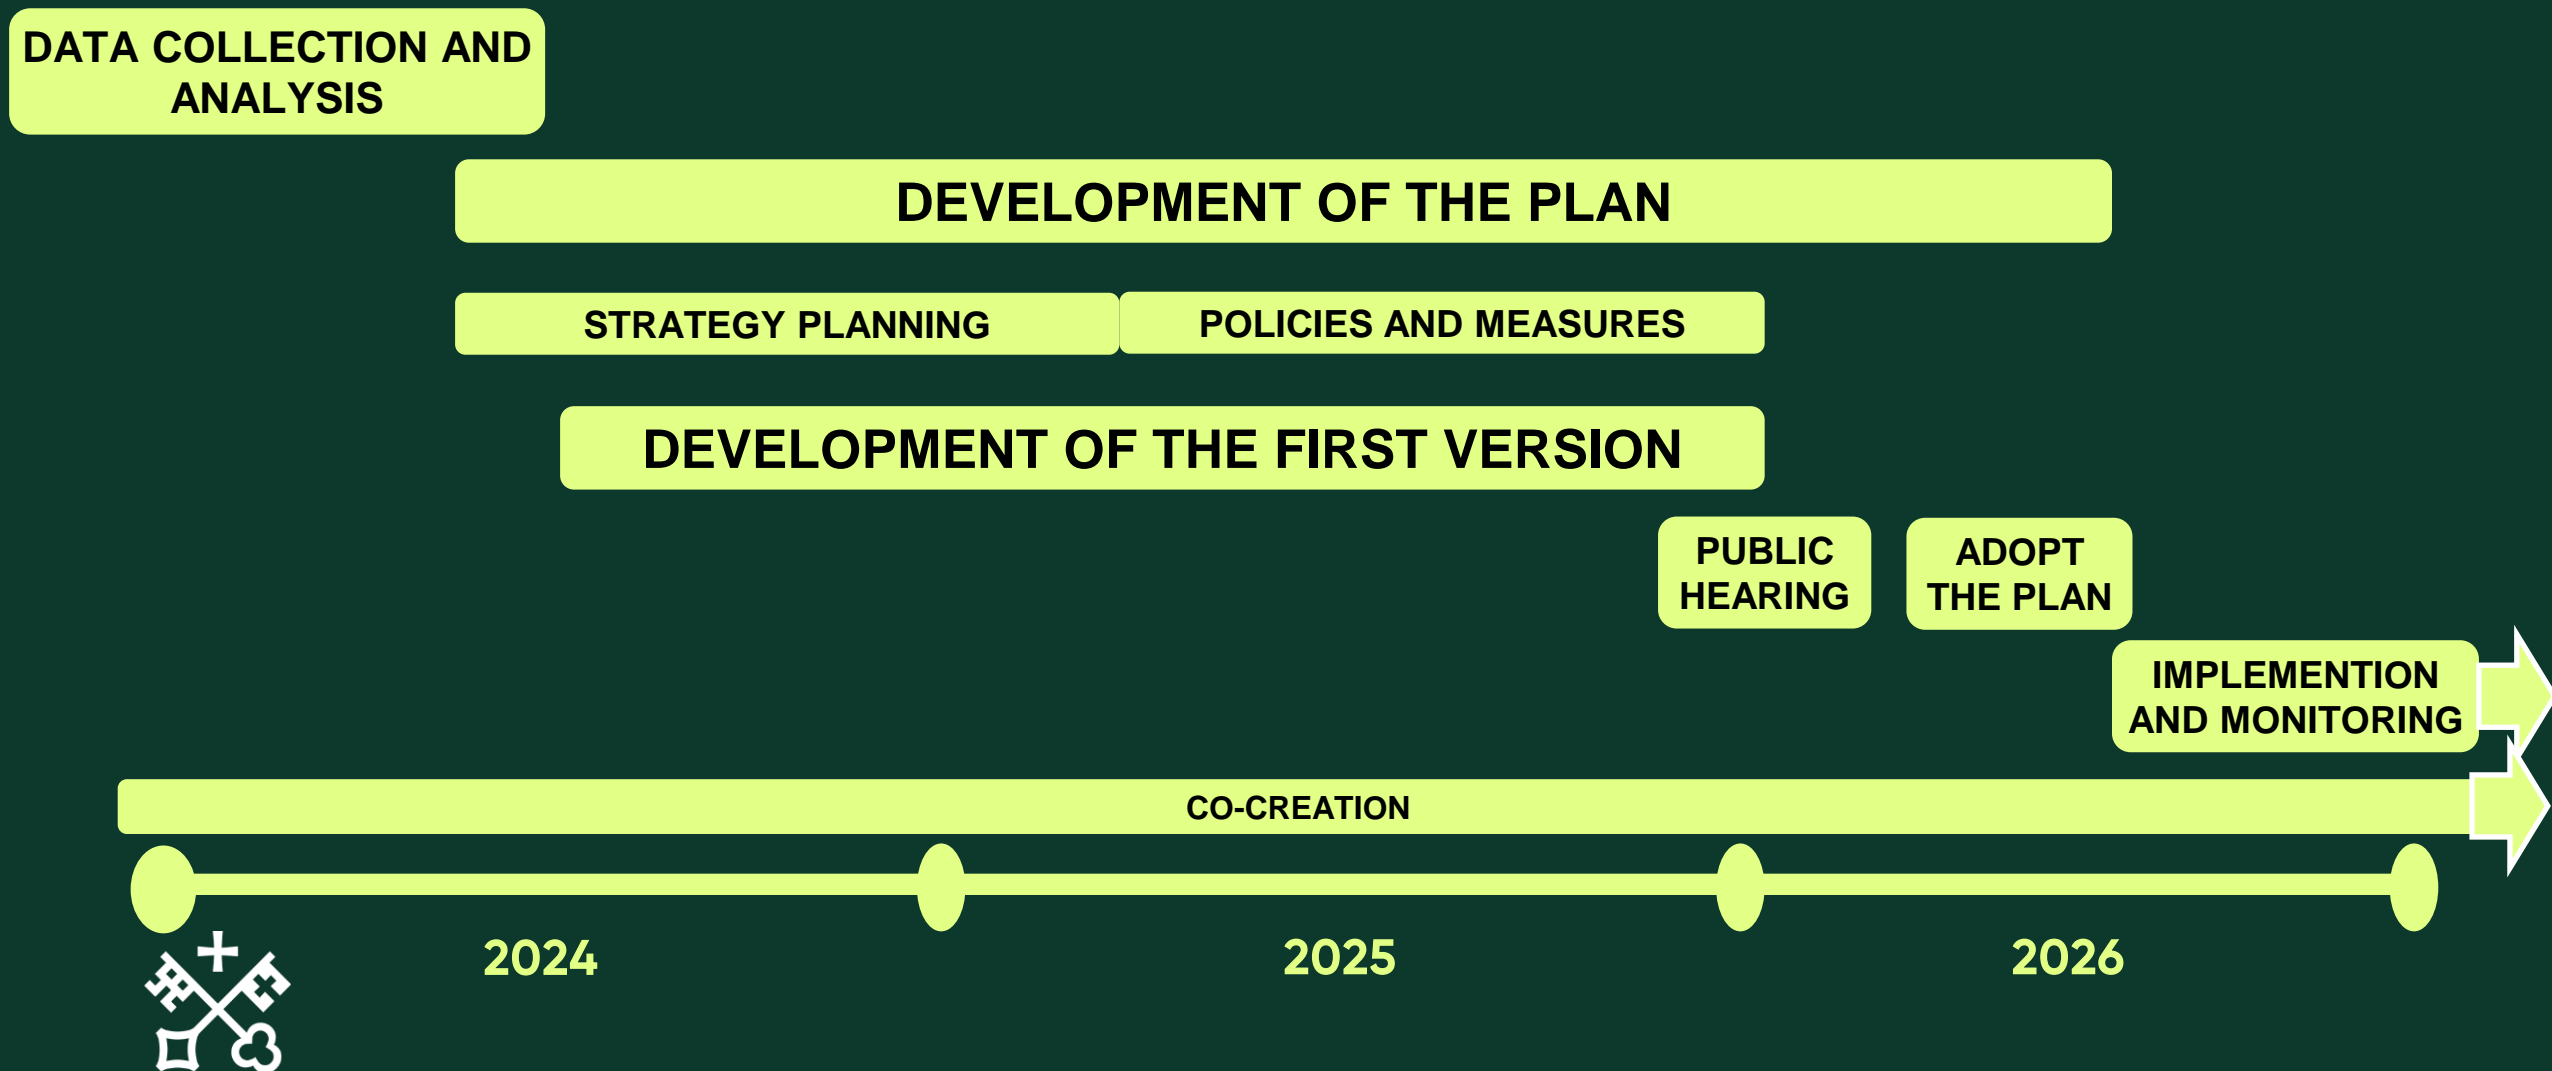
DATA COLLECTION AND ANALYSIS

DEVELOPMENT OF THE PLAN

STRATEGY PLANNING

POLICIES AND MEASURES

DEVELOPMENT OF THE FIRST VERSION

PUBLIC HEARING

ADOPT THE PLAN

IMPLEMENTION AND MONITORING

CO-CREATION

2024

2025

2026